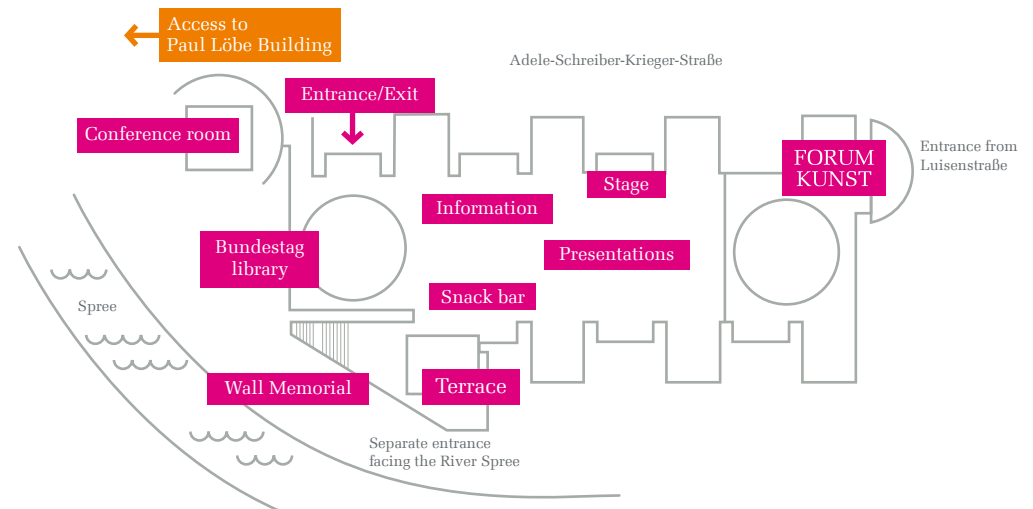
Access to Paul Löbe Building

Adele-Schreiber-Krieger-Straße

Entrance/Exit

Conference room

Entrance from Luisenstraße

FORUM KUNST

Stage

Information

Bundestag library

Presentations

Spree

Snack bar

Wall Memorial

Terrace

Separate entrance facing the River Spree